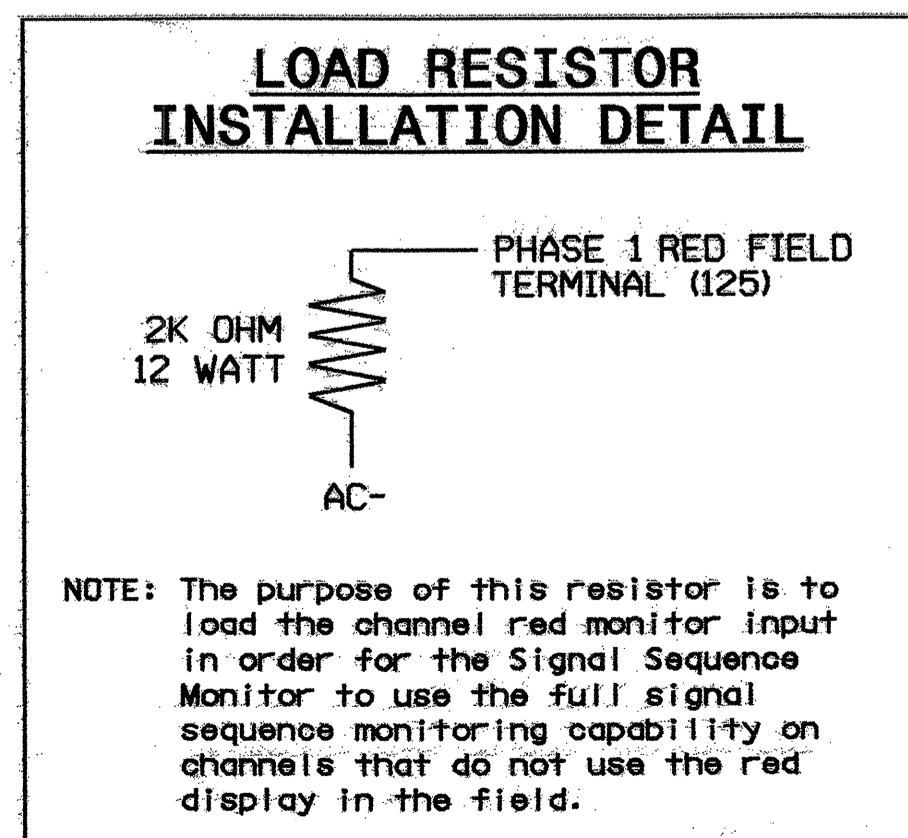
LOAD RESISTOR
INSTALLATION DETAIL

PHASE 1 RED FIELD TERMINAL (125)

2K OHM
12 WATT

AC-

NOTE: The purpose of this resistor is to load the channel red monitor input in order for the Signal Sequence Monitor to use the full signal sequence monitoring capability on channels that do not use the red display in the field.